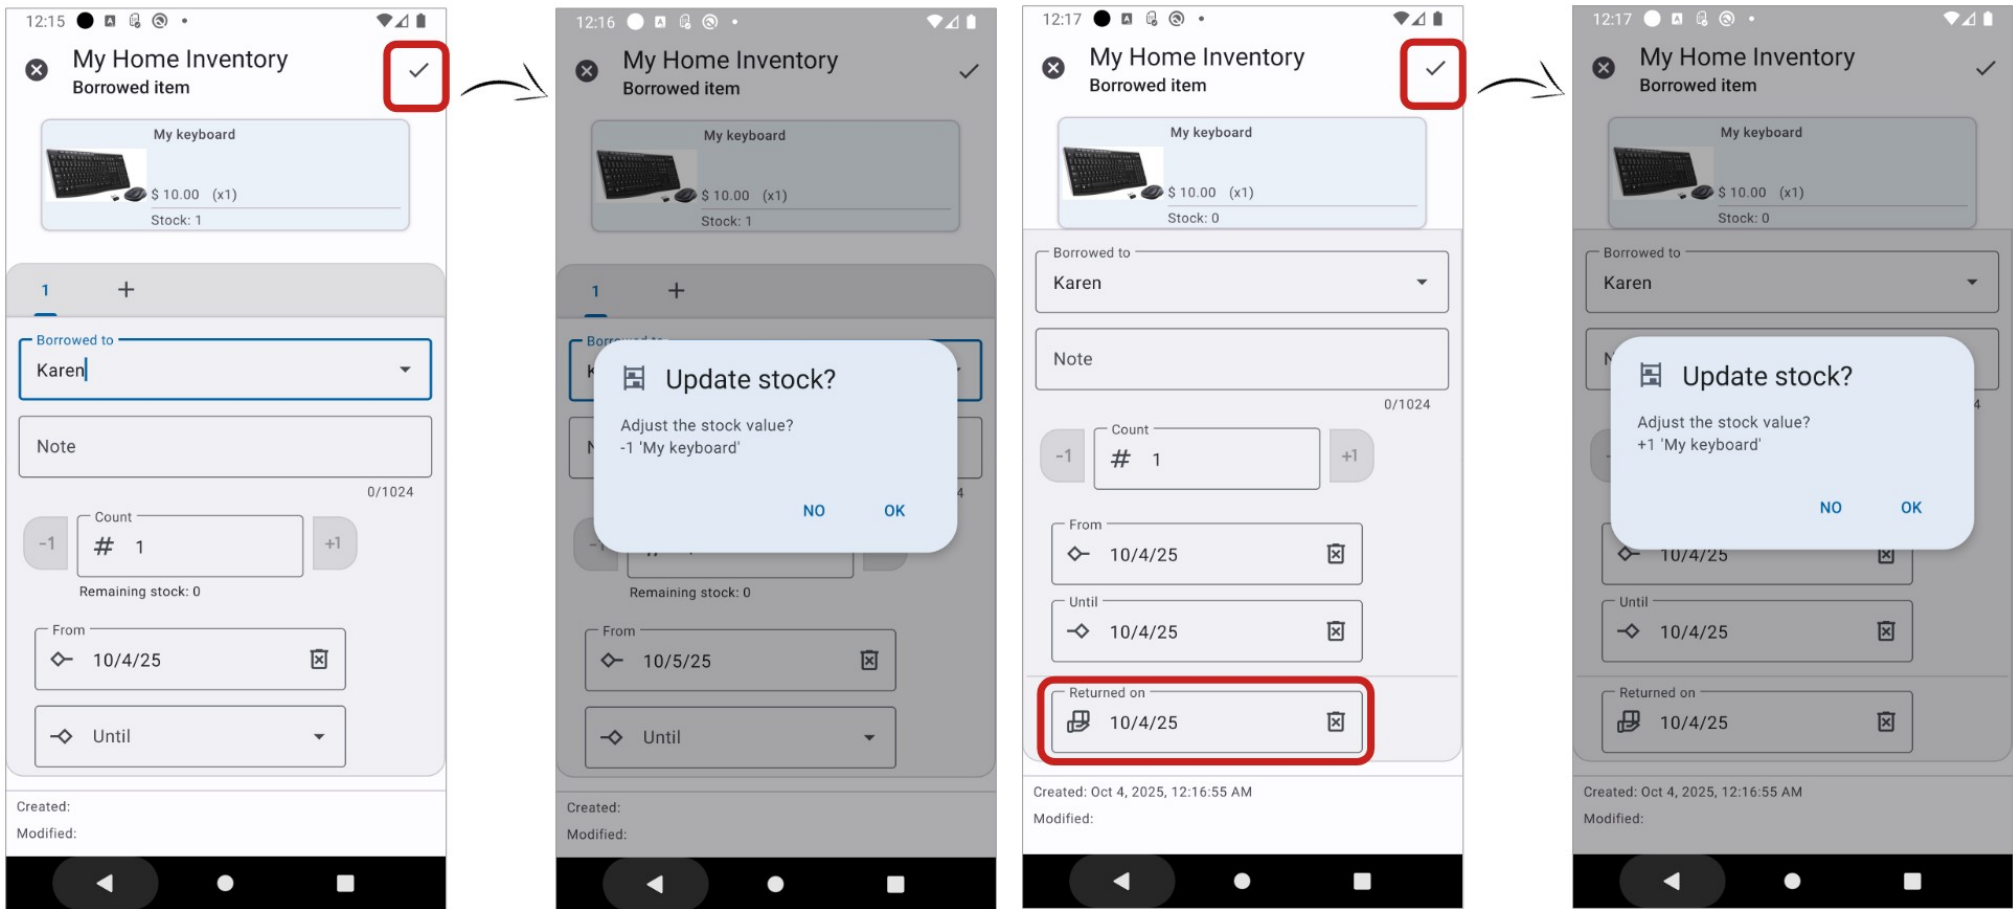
12:15

My Home Inventory
Borrowed item

My keyboard
$ 10.00 (x1)
Stock: 1

1 +

Borrowed to
Karen

Note

0/1024

Count
-1 # 1 +1

Remaining stock: 0

From
10/4/25

Until

Created:
Modified:

12:16

My Home Inventory
Borrowed item

My keyboard
$ 10.00 (x1)
Stock: 1

1 +

Update stock?

Adjust the stock value?
-1 'My keyboard'

NO OK

Remaining stock: 0

From
10/5/25

Until

Created:
Modified:

12:17

My Home Inventory
Borrowed item

My keyboard
$ 10.00 (x1)
Stock: 0

Borrowed to
Karen

Note

0/1024

Count
-1 # 1 +1

From
10/4/25

Until
10/4/25

Returned on
10/4/25

Created: Oct 4, 2025, 12:16:55 AM
Modified:

12:17

My Home Inventory
Borrowed item

My keyboard
$ 10.00 (x1)
Stock: 0

Borrowed to
Karen

Update stock?

Adjust the stock value?
+1 'My keyboard'

NO OK

10/4/25

Until
10/4/25

Returned on
10/4/25

Created: Oct 4, 2025, 12:16:55 AM
Modified: